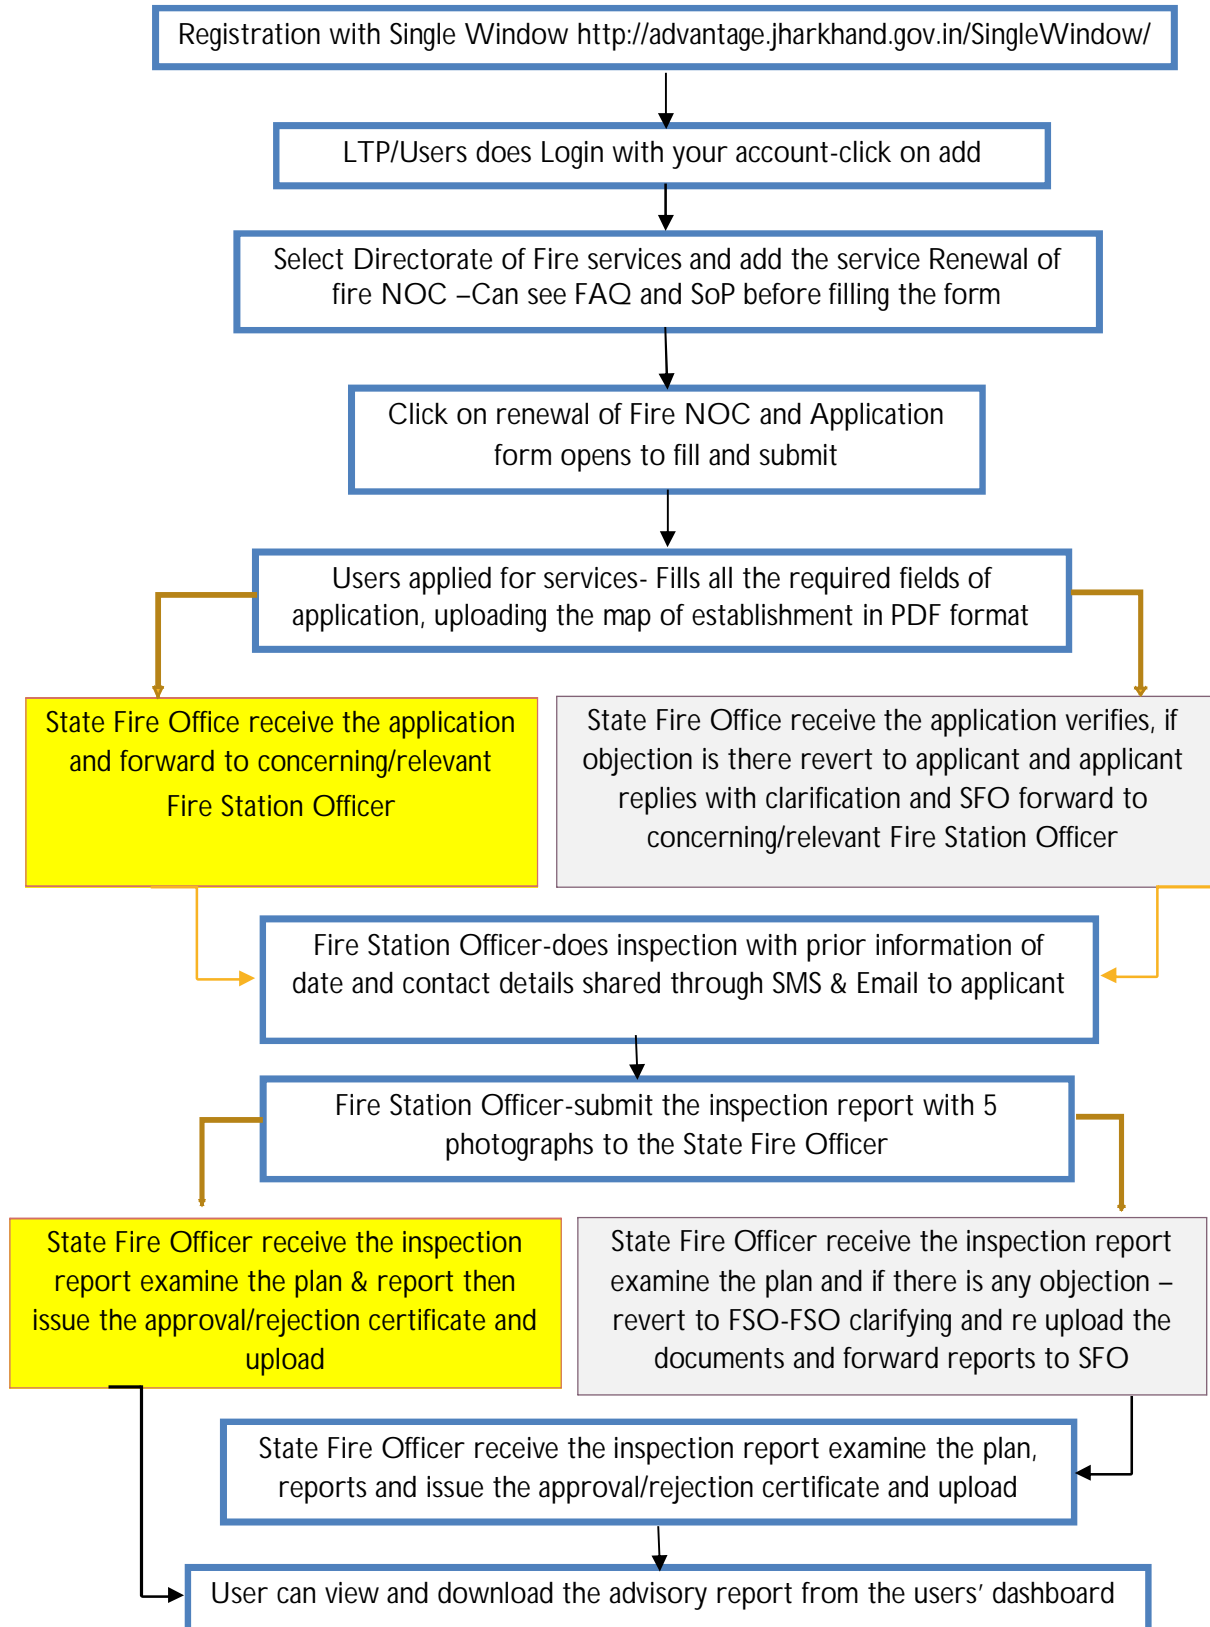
Registration with Single Window http://advantage.jharkhand.gov.in/SingleWindow/

LTP/Users does Login with your account-click on add

Select Directorate of Fire services and add the service Renewal of fire NOC –Can see FAQ and SoP before filling the form

Click on renewal of Fire NOC and Application form opens to fill and submit

Users applied for services- Fills all the required fields of application, uploading the map of establishment in PDF format

State Fire Office receive the application and forward to concerning/relevant Fire Station Officer

State Fire Office receive the application verifies, if objection is there revert to applicant and applicant replies with clarification and SFO forward to concerning/relevant Fire Station Officer

Fire Station Officer-does inspection with prior information of date and contact details shared through SMS & Email to applicant

Fire Station Officer-submit the inspection report with 5 photographs to the State Fire Officer

State Fire Officer receive the inspection report examine the plan & report then issue the approval/rejection certificate and upload

State Fire Officer receive the inspection report examine the plan and if there is any objection – revert to FSO-FSO clarifying and re upload the documents and forward reports to SFO

State Fire Officer receive the inspection report examine the plan, reports and issue the approval/rejection certificate and upload

User can view and download the advisory report from the users' dashboard